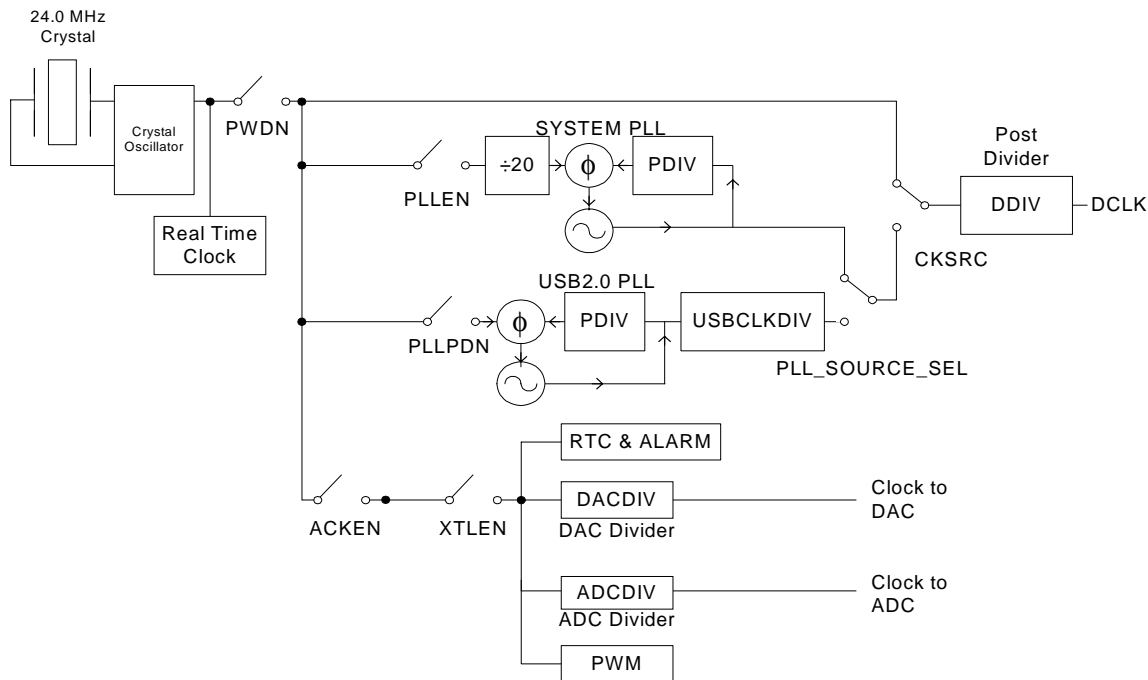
24.0 MHz Crystal

Crystal Oscillator

PWDN

Real Time Clock

SYSTEM PLL

÷20

ϕ

PDIV

PLLEN

Post Divider

DDIV

DCLK

CKSRC

USB2.0 PLL

ϕ

PDIV

USBCLKDIV

PLLPDN

PLL_SOURCE_SEL

RTC & ALARM

DACDIV

DAC Divider

Clock to DAC

ACKEN

XTLEN

ADCDIV

ADC Divider

Clock to ADC

PWM